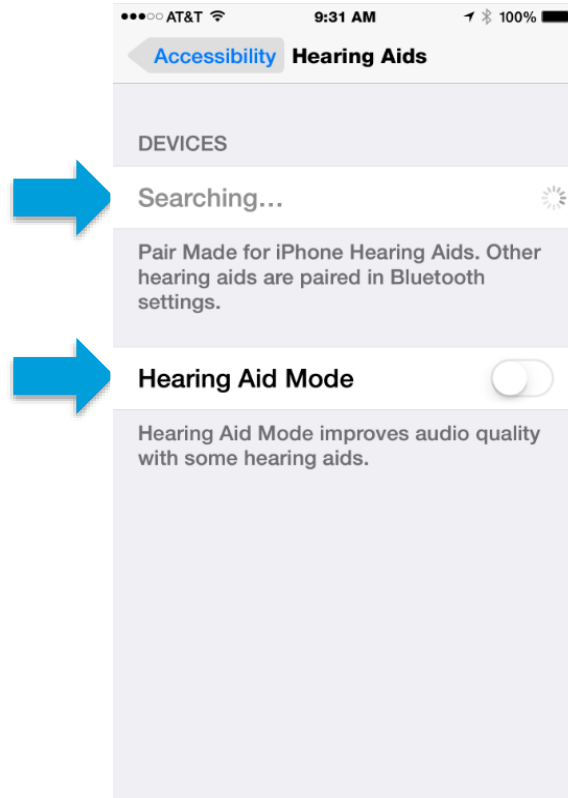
●●●○○ AT&T 9:31 AM 100%

Accessibility Hearing Aids

DEVICES

Searching...

Pair Made for iPhone Hearing Aids. Other hearing aids are paired in Bluetooth settings.

Hearing Aid Mode

Hearing Aid Mode improves audio quality with some hearing aids.